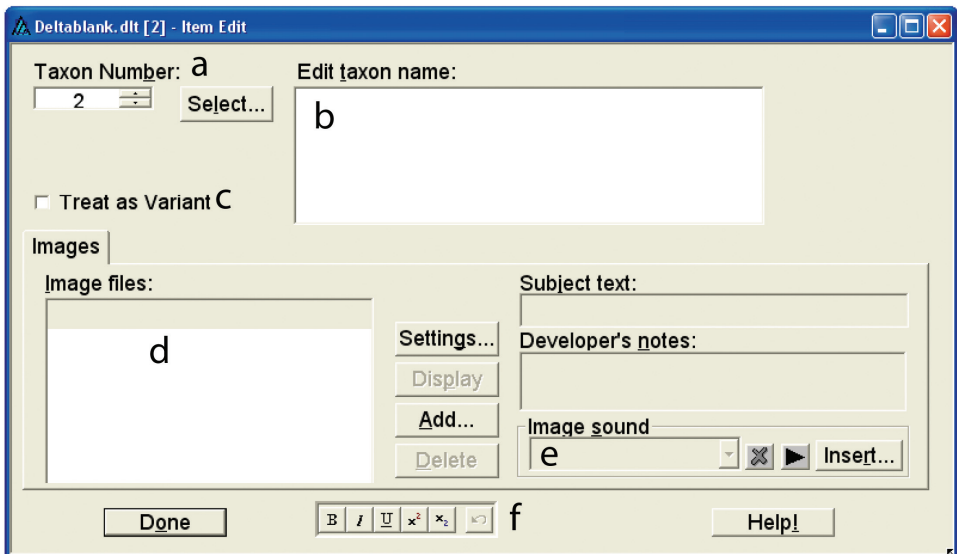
Deltablank.dlt [2] - Item Edit

Taxon Number: a
2
Select...
Edit taxon name:
b

Treat as Variant C

Images
Image files:
d
Settings...
Display
Add...
Delete
Subject text:
Developer's notes:
Image sound
e
Insert...

Done
B I U $x^2$ $x_2$
f
Help!